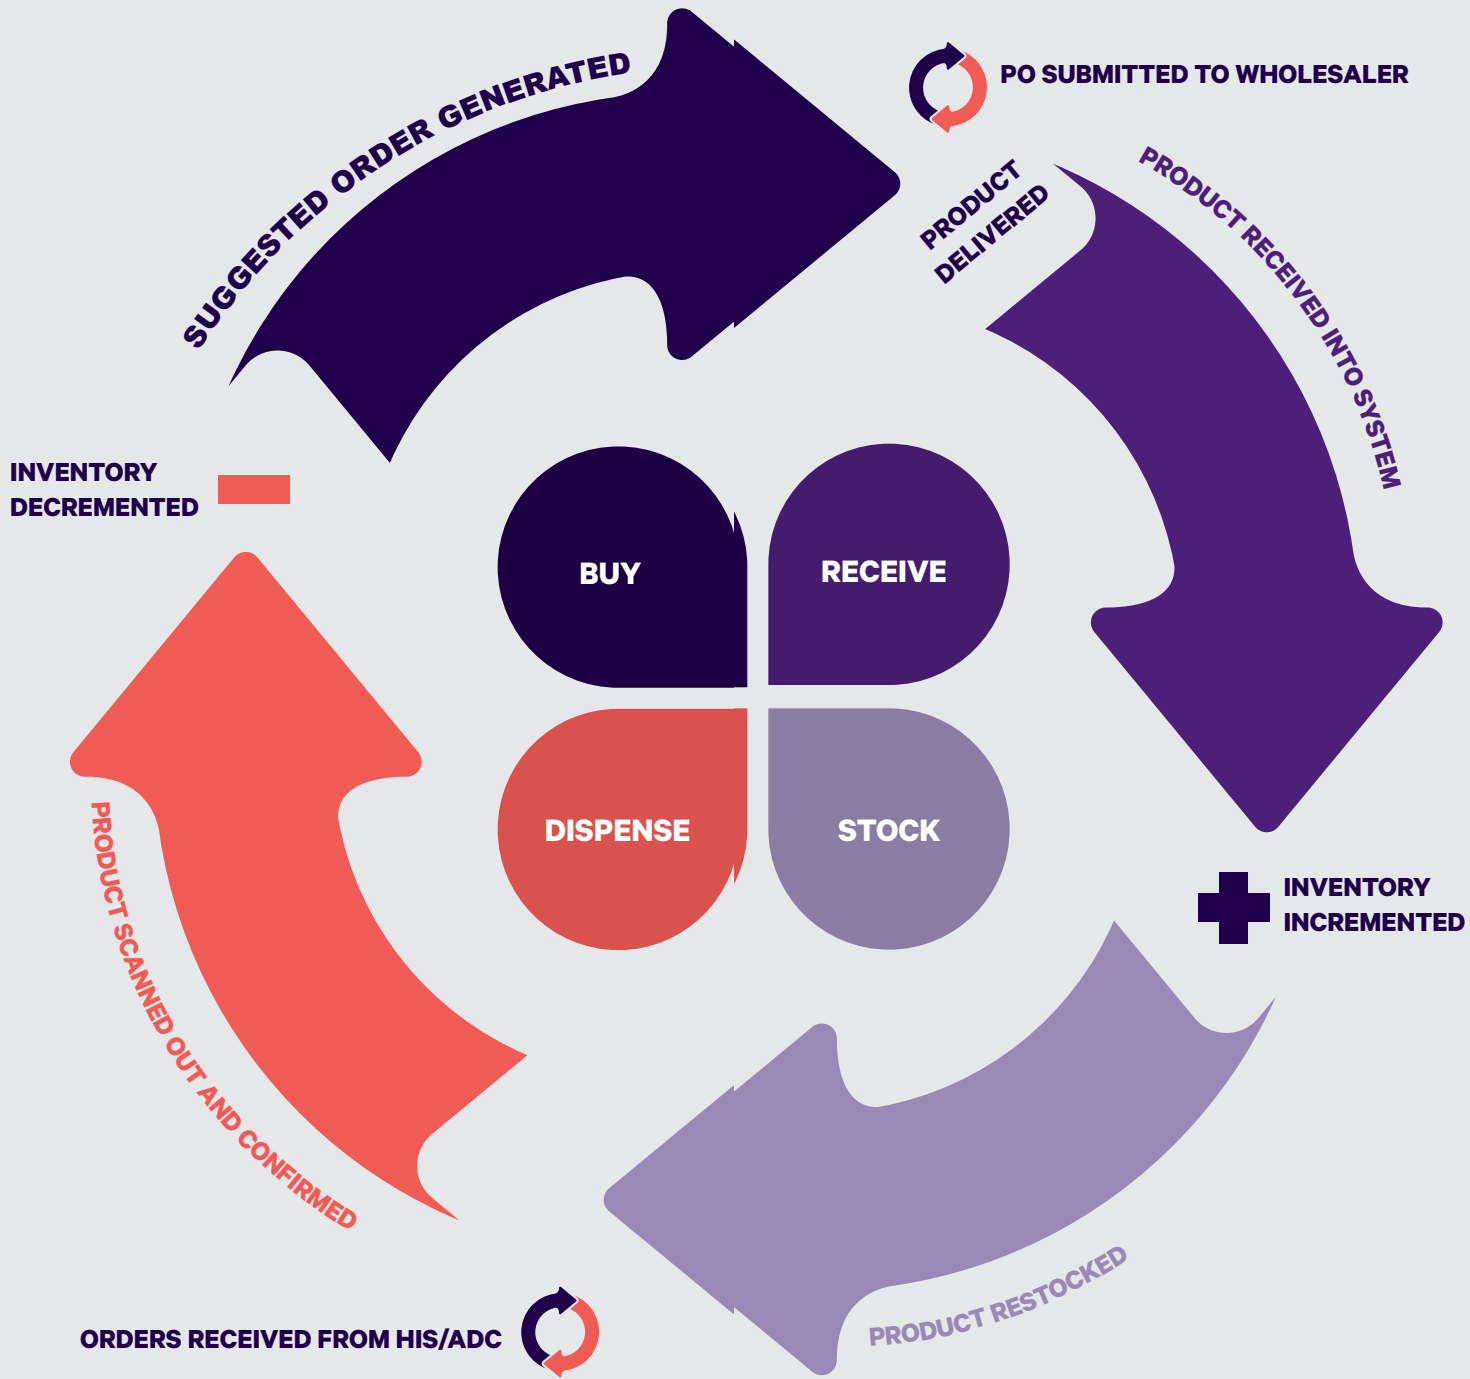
SUGGESTED ORDER GENERATED

PO SUBMITTED TO WHOLESALER

PRODUCT DELIVERED

PRODUCT RECEIVED INTO SYSTEM

INVENTORY DECREMENTED

BUY

RECEIVE

DISPENSE

STOCK

INVENTORY INCREMENTED

PRODUCT SCANNED OUT AND CONFIRMED

PRODUCT RESTOCKED

ORDERS RECEIVED FROM HIS/ADC